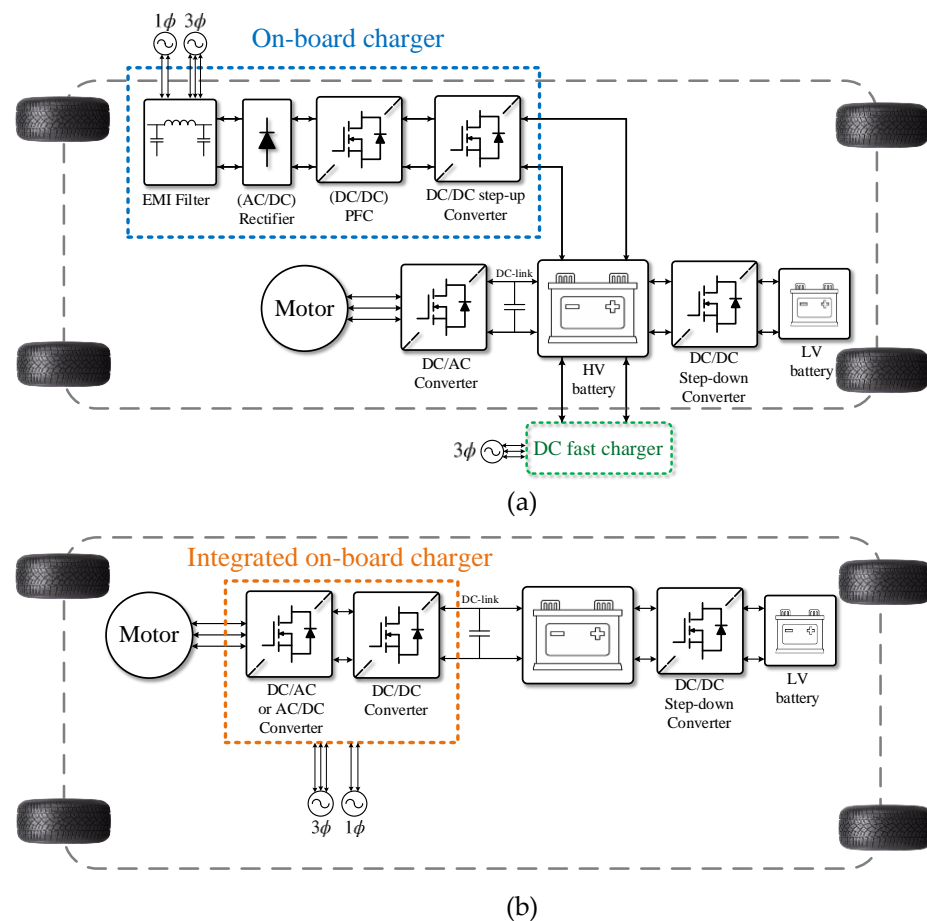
$1\phi$ $3\phi$

On-board charger

EMI Filter

(AC/DC) Rectifier

(DC/DC) PFC

DC/DC step-up Converter

Motor

DC-link

DC/AC Converter

HV battery

DC/DC Step-down Converter

LV battery

$3\phi$

DC fast charger

(a)

Integrated on-board charger

Motor

DC-link

DC/AC or AC/DC Converter

DC/DC Converter

DC/DC Step-down Converter

LV battery

$3\phi$ $1\phi$

(b)